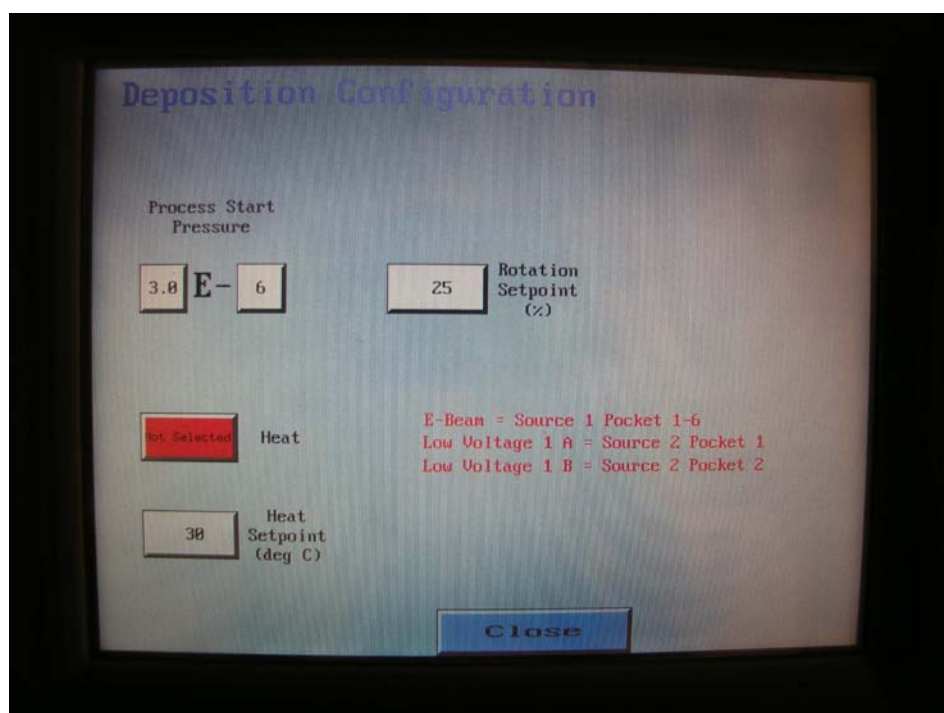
Deposition Configuration

Process Start Pressure

3.0 E- 6

25

Rotation Setpoint (%)

Not Selected

Heat

E-Beam = Source 1 Pocket 1-6
Low Voltage 1 A = Source 2 Pocket 1
Low Voltage 1 B = Source 2 Pocket 2

30

Heat Setpoint (deg C)

Close